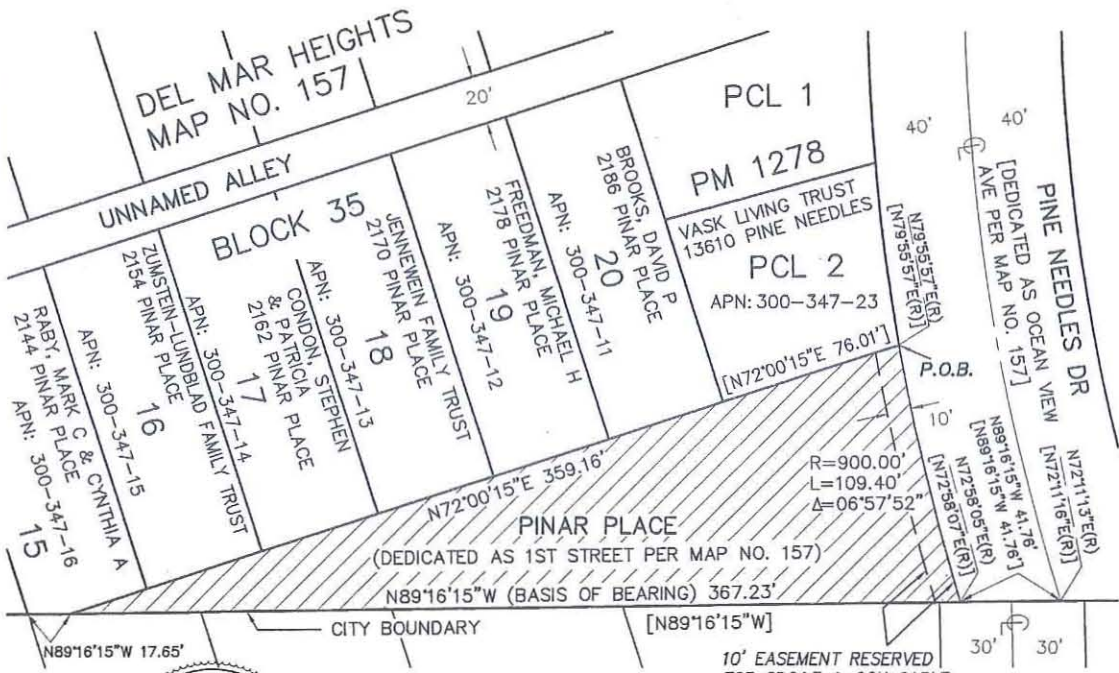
DEL MAR HEIGHTS
MAP NO. 157

20'

UNNAMED ALLEY

PCL 1

PM 1278

40'

40'

BLOCK 35

RABY, MARK C & CYNTHIA A
2144 PINAR PLACE
APN: 300-347-16
15

ZUMSTEIN-LUNDBLAD FAMILY TRUST
2154 PINAR PLACE
APN: 300-347-15
16

CONDON, STEPHEN & PATRICIA
2162 PINAR PLACE
APN: 300-347-14
17

JENNEWEIN FAMILY TRUST
2170 PINAR PLACE
APN: 300-347-13
18

FREEDMAN, MICHAEL H
2178 PINAR PLACE
APN: 300-347-12
19

BROOKS, DAVID P
2186 PINAR PLACE
APN: 300-347-11
20

VASK LIVING TRUST
13610 PINE NEEDLES
PCL 2
APN: 300-347-23

N79°55'57"E(R)
[N79°55'57"E(R)]

PINE NEEDLES DR
[DEDICATED AS OCEAN VIEW AVE PER MAP NO. 157]

[N72°00'15"E 76.01']

P.O.B.

10'

N89°16'15"W 41.76'
[N89°16'15"W 41.76']

N72°11'13"E(R)
[N72°11'16"E(R)]

N72°58'05"E(R)
[N72°58'07"E(R)]

R=900.00'
L=109.40'
$\Delta$=06°57'52"

N72°00'15"E 359.16'

PINAR PLACE
(DEDICATED AS 1ST STREET PER MAP NO. 157)

N89°16'15"W (BASIS OF BEARING) 367.23'

CITY BOUNDARY

[N89°16'15"W]

N89°16'15"W 17.65'

30'

30'

10' EASEMENT RESERVED
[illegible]